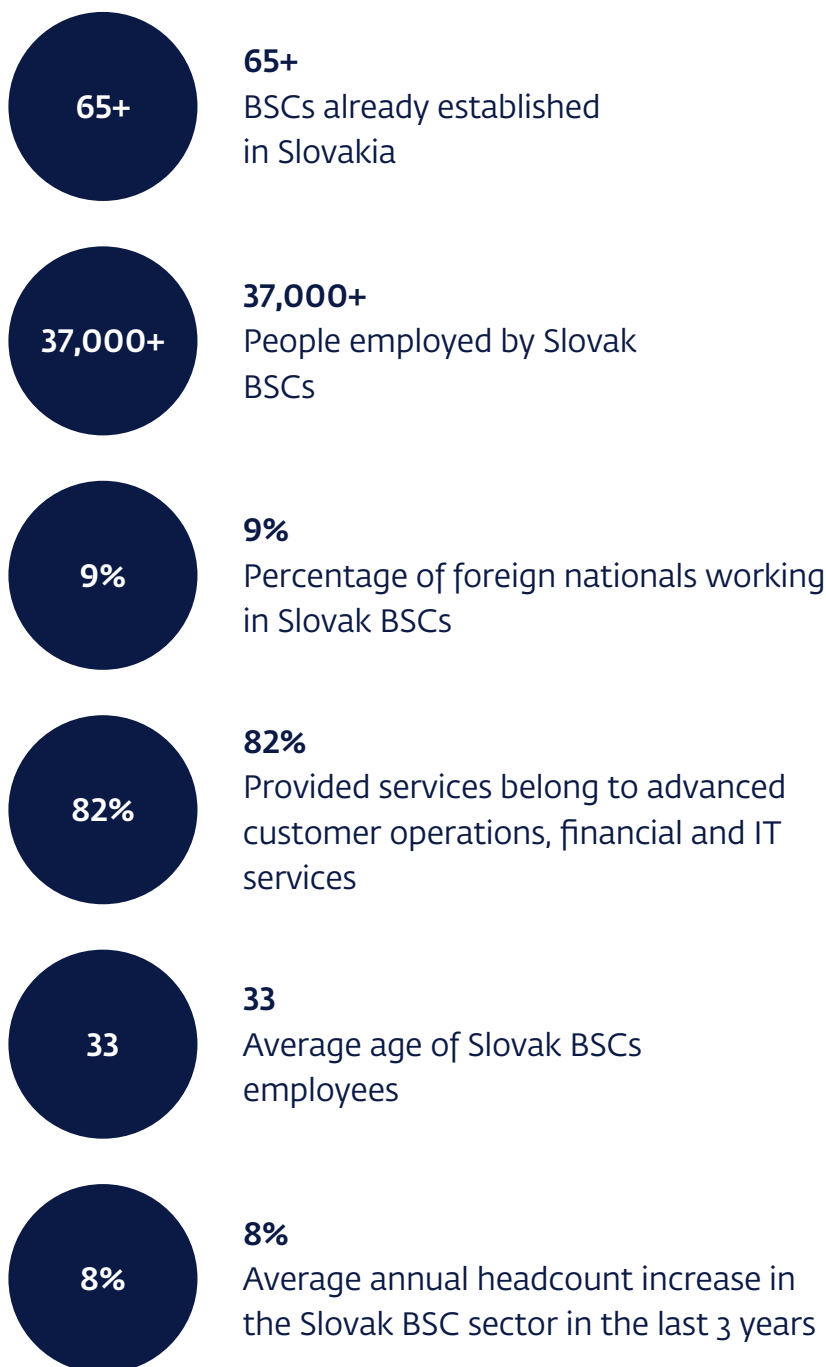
65+

65+
BSCs already established in Slovakia

37,000+

37,000+
People employed by Slovak BSCs

9%

9%
Percentage of foreign nationals working in Slovak BSCs

82%

82%
Provided services belong to advanced customer operations, financial and IT services

33

33
Average age of Slovak BSCs employees

8%

8%
Average annual headcount increase in the Slovak BSC sector in the last 3 years